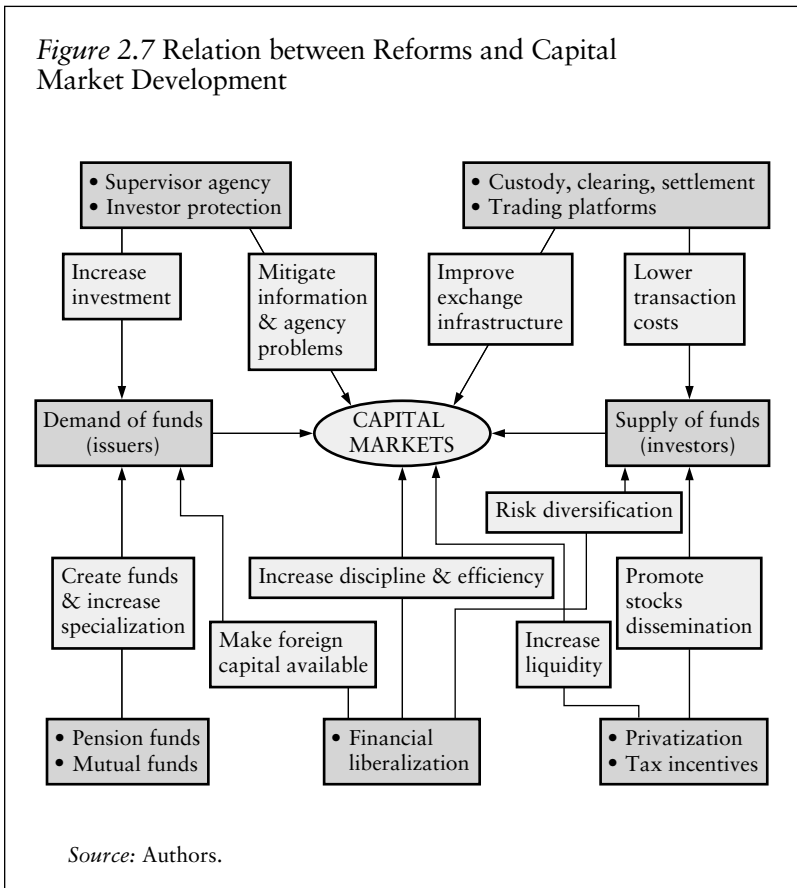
*Figure 2.7* Relation between Reforms and Capital Market Development

• Supervisor agency
• Investor protection

• Custody, clearing, settlement
• Trading platforms

Increase investment

Mitigate information & agency problems

Improve exchange infrastructure

Lower transaction costs

Demand of funds (issuers)

CAPITAL MARKETS

Supply of funds (investors)

Risk diversification

Create funds & increase specialization

Increase discipline & efficiency

Promote stocks dissemination

Make foreign capital available

Increase liquidity

• Pension funds
• Mutual funds

• Financial liberalization

• Privatization
• Tax incentives

*Source:* Authors.